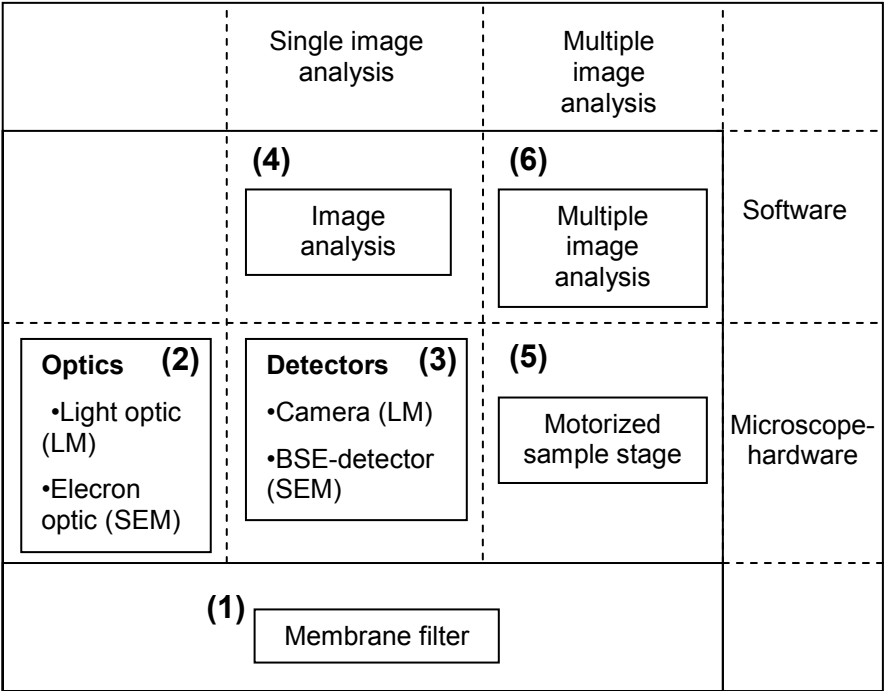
| | Single image analysis | Multiple image analysis | |
|---|---|---|---|
| | (4) Image analysis | (6) Multiple image analysis | Software |
| **Optics** (2) •Light optic (LM) •Elecron optic (SEM) | **Detectors** (3) •Camera (LM) •BSE-detector (SEM) | (5) Motorized sample stage | Microscope-hardware |
| (1) Membrane filter | | | |